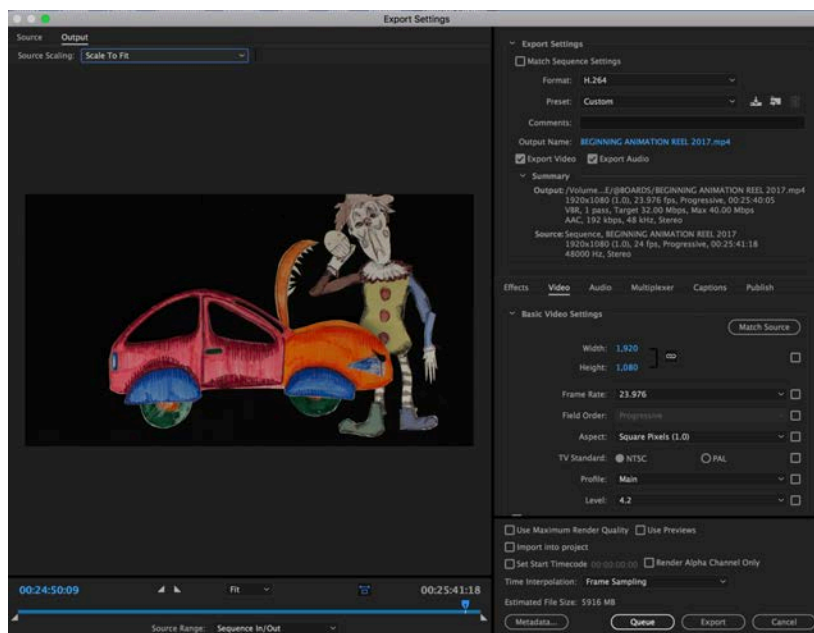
Export Settings

Source Output

Source Scaling: Scale To Fit

Export Settings

Match Sequence Settings

Format: H.264

Preset: Custom

Comments:

Output Name: BEGINNING ANIMATION REEL 2017.mp4

Export Video Export Audio

Summary

Output: /Volume...E/@BOARDS/BEGINNING ANIMATION REEL 2017.mp4
1920x1080 (1.0), 23.976 fps, Progressive, 00:25:40:05
VBR, 1 pass, Target 32.00 Mbps, Max 40.00 Mbps
AAC, 192 kbps, 48 kHz, Stereo

Source: Sequence, BEGINNING ANIMATION REEL 2017
1920x1080 (1.0), 24 fps, Progressive, 00:25:41:18
48000 Hz, Stereo

Effects Video Audio Multiplexer Captions Publish

Basic Video Settings

Match Source

Width: 1,920

Height: 1,080

Frame Rate: 23.976

Field Order: Progressive

Aspect: Square Pixels (1.0)

TV Standard: NTSC PAL

Profile: Main

Level: 4.2

Use Maximum Render Quality Use Previews

Import into project

Set Start Timecode 00:00:00:00 Render Alpha Channel Only

Time Interpolation: Frame Sampling

Estimated File Size: 5916 MB

Metadata... Queue Export Cancel

00:24:50:09 Fit 00:25:41:18

Source Range: Sequence In/Out